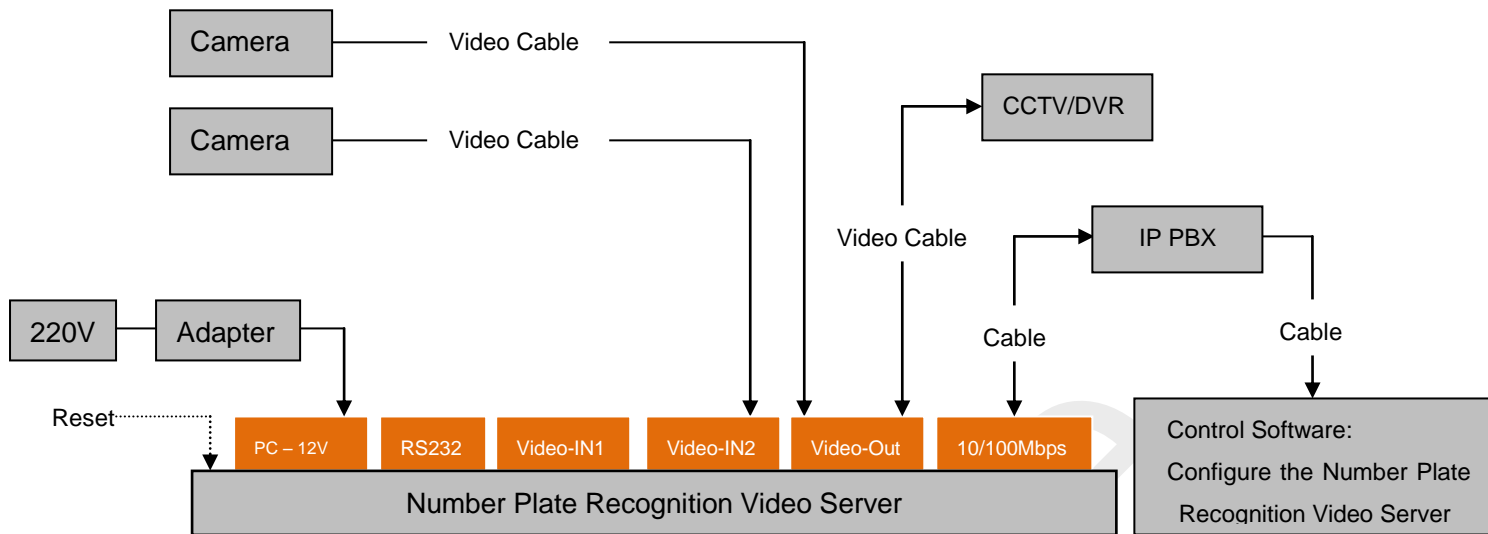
Camera

Video Cable

Camera

Video Cable

CCTV/DVR

Video Cable

IP PBX

220V

Adapter

Cable

Cable

Reset

PC – 12V

RS232

Video-IN1

Video-IN2

Video-Out

10/100Mbps

Number Plate Recognition Video Server

Control Software:
Configure the Number Plate Recognition Video Server